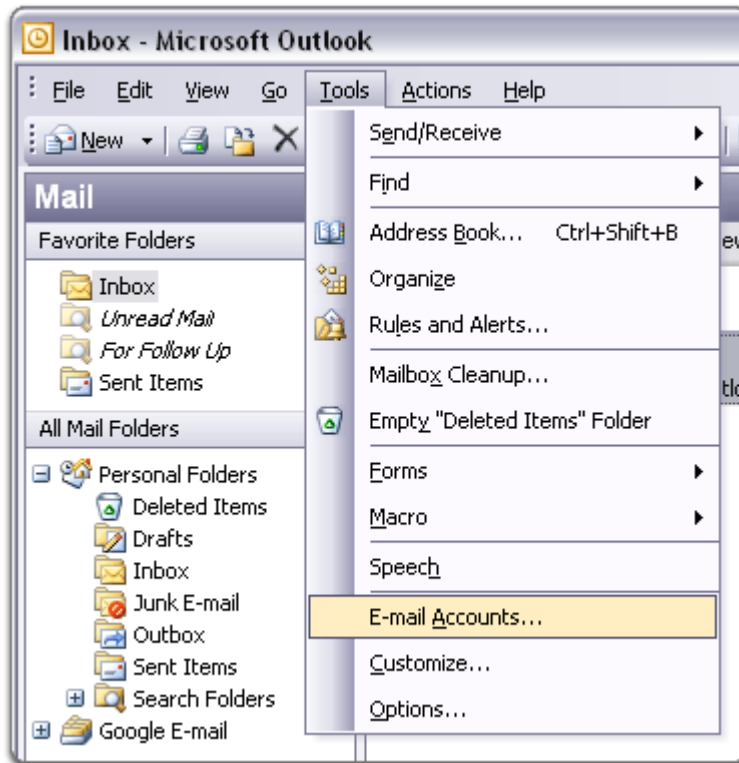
Inbox - Microsoft Outlook

File Edit View Go Tools Actions Help

New

Mail

Favorite Folders

Inbox
Unread Mail
For Follow Up
Sent Items

All Mail Folders

Personal Folders
Deleted Items
Drafts
Inbox
Junk E-mail
Outbox
Sent Items
Search Folders
Google E-mail

Send/Receive
Find
Address Book... Ctrl+Shift+B
Organize
Rules and Alerts...
Mailbox Cleanup...
Empty "Deleted Items" Folder
Forms
Macro
Speech
E-mail Accounts...
Customize...
Options...